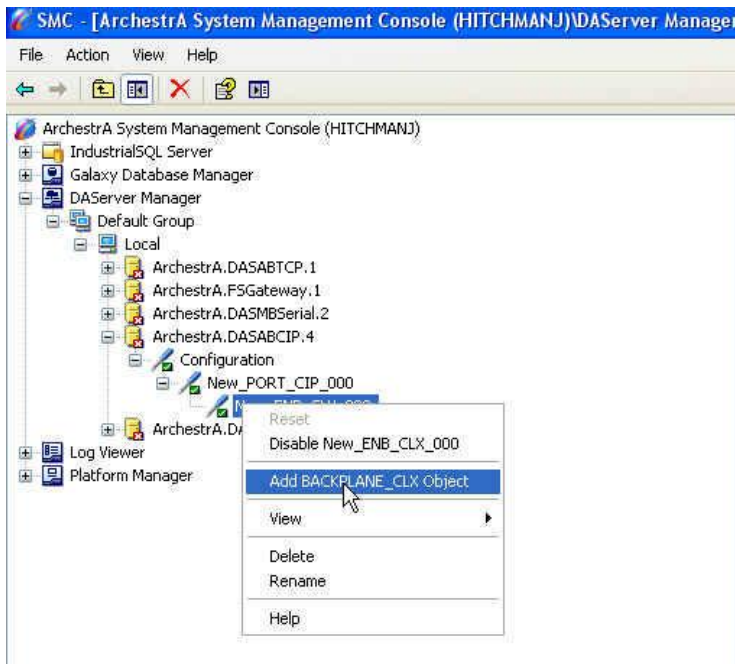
SMC - [ArchestrA System Management Console (HITCHMANJ)\DAServer Manager

File Action View Help

ArchestrA System Management Console (HITCHMANJ)
IndustrialSQL Server
Galaxy Database Manager
DAServer Manager
Default Group
Local
ArchestrA.DASABTCP.1
ArchestrA.FSGateway.1
ArchestrA.DASMBSerial.2
ArchestrA.DASABCIP.4
Configuration
New_PORT_CIP_000
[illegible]
ArchestrA.D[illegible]
Log Viewer
Platform Manager

Reset
Disable New_ENB_CLX_000
Add BACKPLANE_CLX Object
View
Delete
Rename
Help